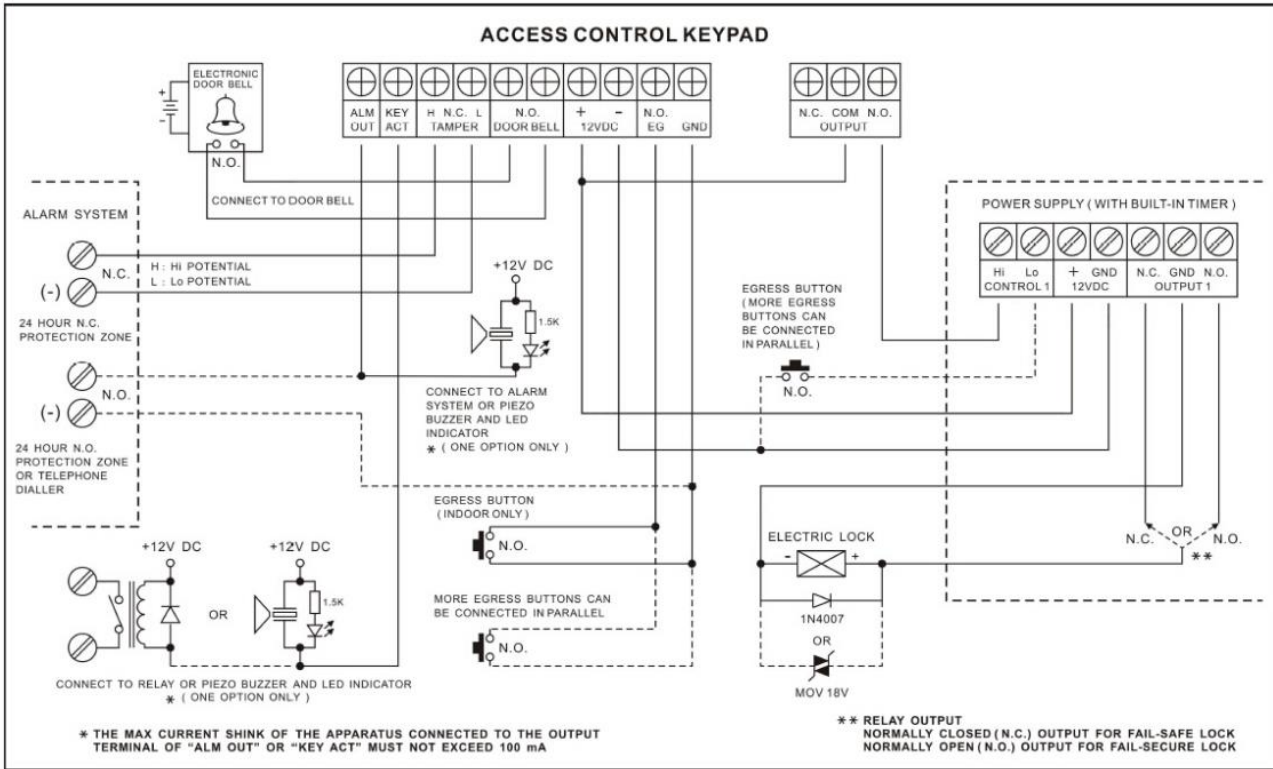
ACCESS CONTROL KEYPAD

ELECTRONIC DOOR BELL

N.O.

CONNECT TO DOOR BELL

| ALM OUT | KEY ACT | H N.C. L TAMPER | N.O. DOOR BELL | + - 12VDC | N.O. EG | GND |
|---|---|---|---|---|---|---|

| N.C. | COM | N.O. |
|---|---|---|
| OUTPUT | | |

ALARM SYSTEM

N.C.

(-)

H : Hi POTENTIAL
L : Lo POTENTIAL

24 HOUR N.C. PROTECTION ZONE

N.O.

(-)

24 HOUR N.O. PROTECTION ZONE OR TELEPHONE DIALLER

+12V DC

1.5K

CONNECT TO ALARM SYSTEM OR PIEZO BUZZER AND LED INDICATOR
* ( ONE OPTION ONLY )

EGRESS BUTTON ( MORE EGRESS BUTTONS CAN BE CONNECTED IN PARALLEL )

N.O.

POWER SUPPLY ( WITH BUILT-IN TIMER )

| Hi Lo CONTROL 1 | + GND 12VDC | N.C. GND N.O. OUTPUT 1 |
|---|---|---|

EGRESS BUTTON ( INDOOR ONLY )

N.O.

MORE EGRESS BUTTONS CAN BE CONNECTED IN PARALLEL

N.O.

ELECTRIC LOCK

- +

1N4007

OR

MOV 18V

N.C. OR N.O.

**

+12V DC

+12V DC

OR

1.5K

CONNECT TO RELAY OR PIEZO BUZZER AND LED INDICATOR
* ( ONE OPTION ONLY )

* THE MAX CURRENT SHINK OF THE APPARATUS CONNECTED TO THE OUTPUT TERMINAL OF "ALM OUT" OR "KEY ACT" MUST NOT EXCEED 100 mA

** RELAY OUTPUT
NORMALLY CLOSED (N.C.) OUTPUT FOR FAIL-SAFE LOCK
NORMALLY OPEN (N.O.) OUTPUT FOR FAIL-SECURE LOCK